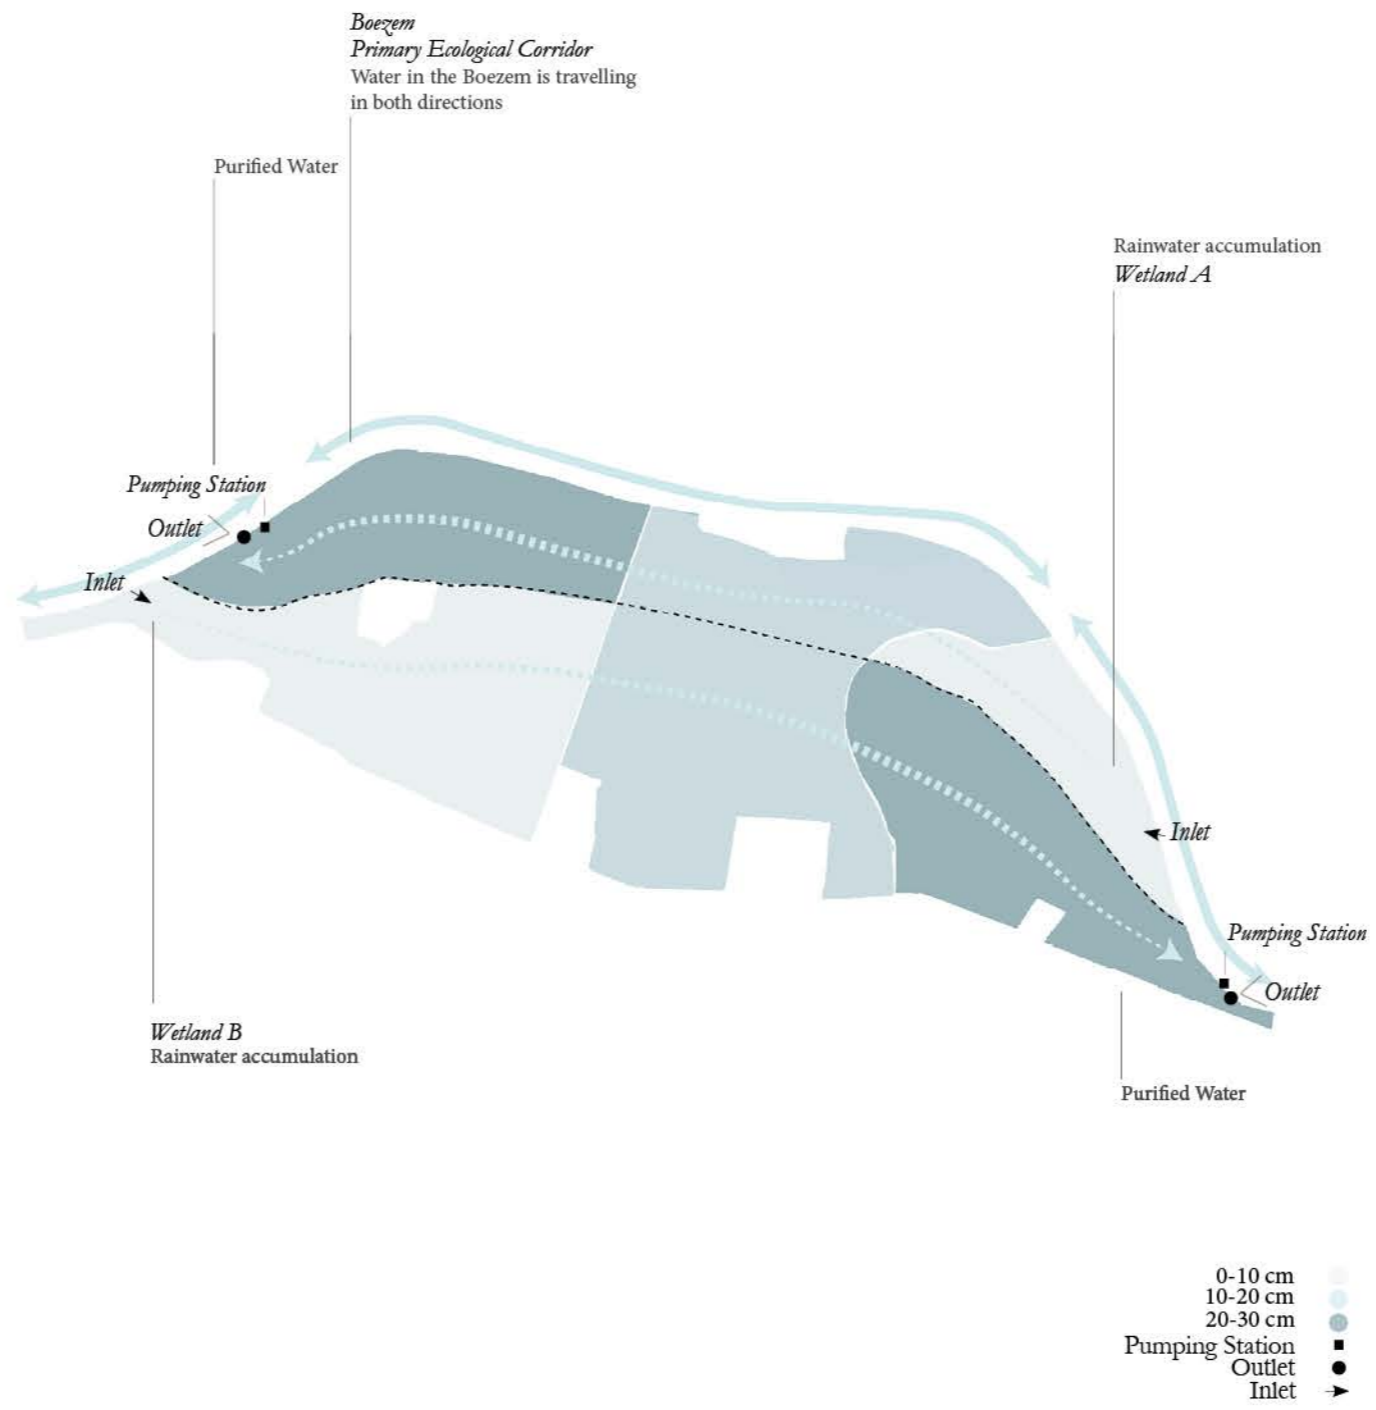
Boezem
Primary Ecological Corridor
Water in the Boezem is travelling in both directions

Purified Water

Rainwater accumulation
Wetland A

Pumping Station
Outlet
Inlet

Inlet

Pumping Station
Outlet

Wetland B
Rainwater accumulation

Purified Water

0-10 cm
10-20 cm
20-30 cm
Pumping Station
Outlet
Inlet